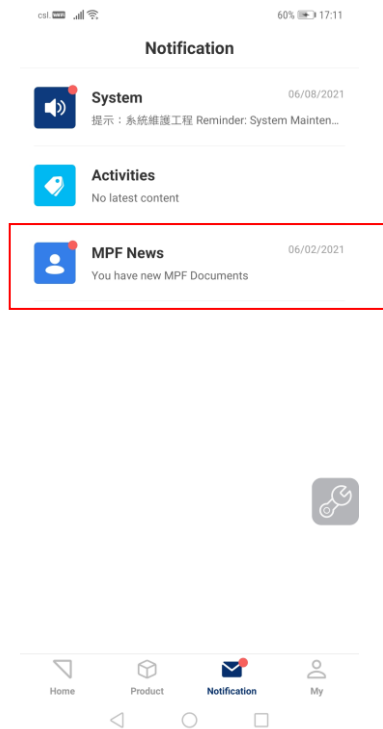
csl.
60% 17:11

Notification

System
06/08/2021
提示：系統維護工程 Reminder: System Mainten...

Activities
No latest content

MPF News
06/02/2021
You have new MPF Documents

Home
Product
Notification
My